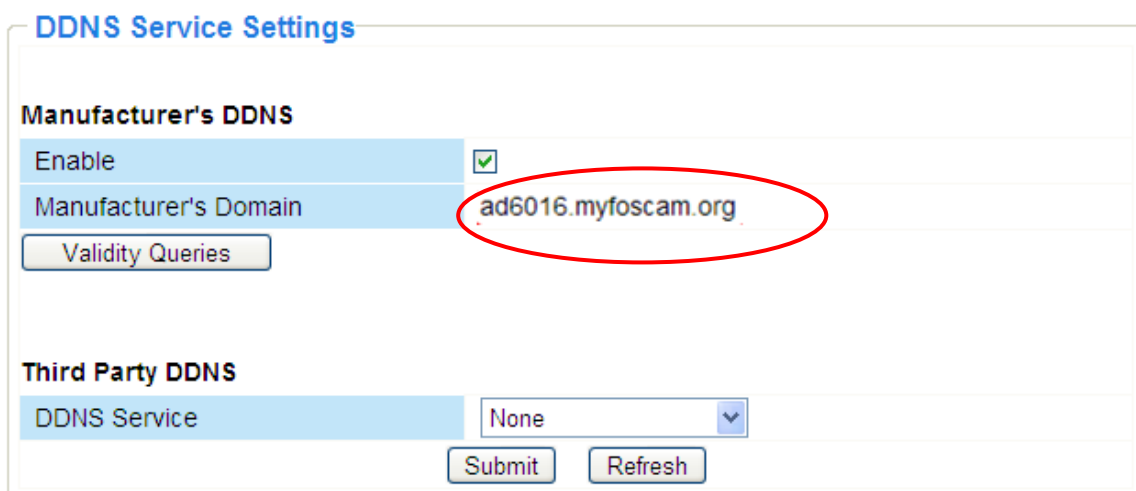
DDNS Service Settings

Manufacturer's DDNS

| | |
|---|---|
| Enable | ☑ |
| Manufacturer's Domain | ad6016.myfoscam.org |

Validity Queries

Third Party DDNS

| | |
|---|---|
| DDNS Service | None |

Submit Refresh